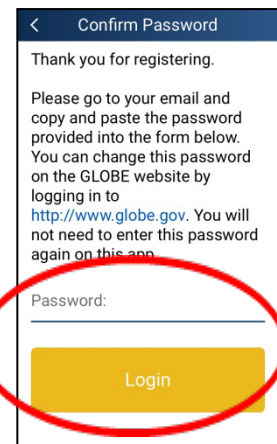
< Confirm Password

Thank you for registering.

Please go to your email and copy and paste the password provided into the form below. You can change this password on the GLOBE website by logging in to http://www.globe.gov. You will not need to enter this password again on this app.

Password:

Login